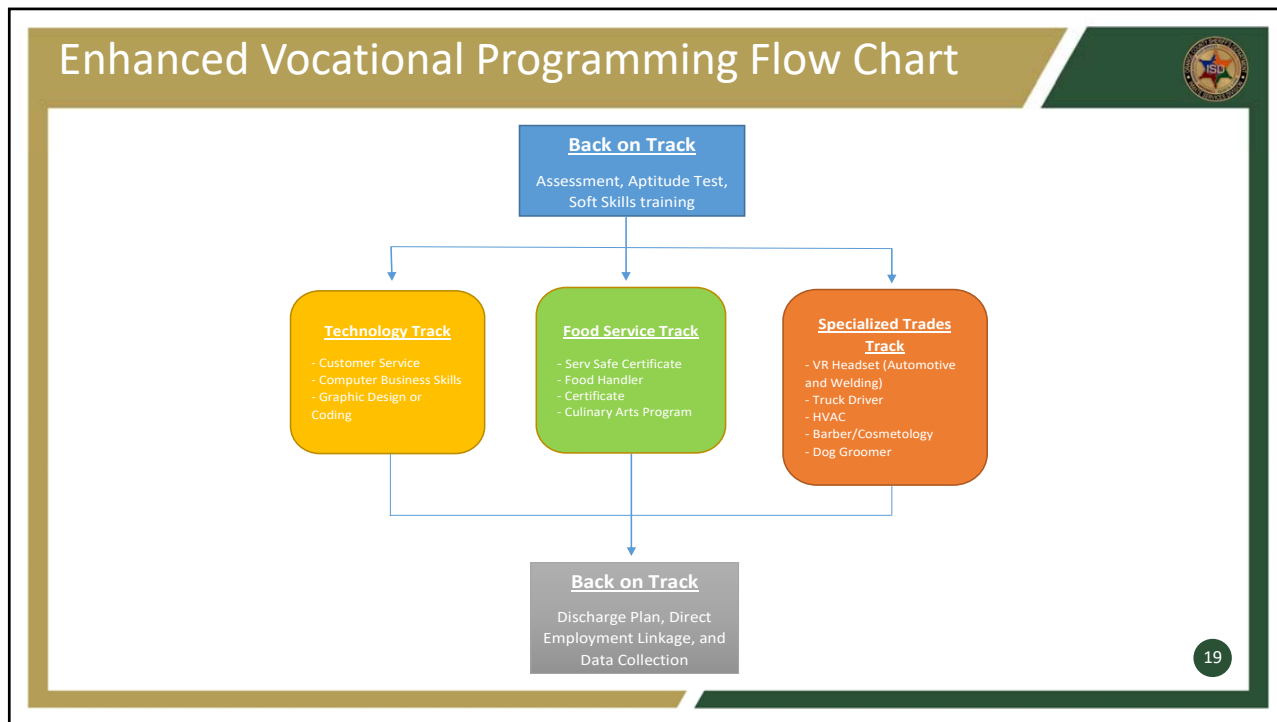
Enhanced Vocational Programming Flow Chart

ISD

Back on Track

Assessment, Aptitude Test, Soft Skills training

Technology Track

- Customer Service
- Computer Business Skills
- Graphic Design or Coding

Food Service Track

- Serv Safe Certificate
- Food Handler
- Certificate
- Culinary Arts Program

Specialized Trades Track

- VR Headset (Automotive and Welding)
- Truck Driver
- HVAC
- Barber/Cosmetology
- Dog Groomer

Back on Track

Discharge Plan, Direct Employment Linkage, and Data Collection

19